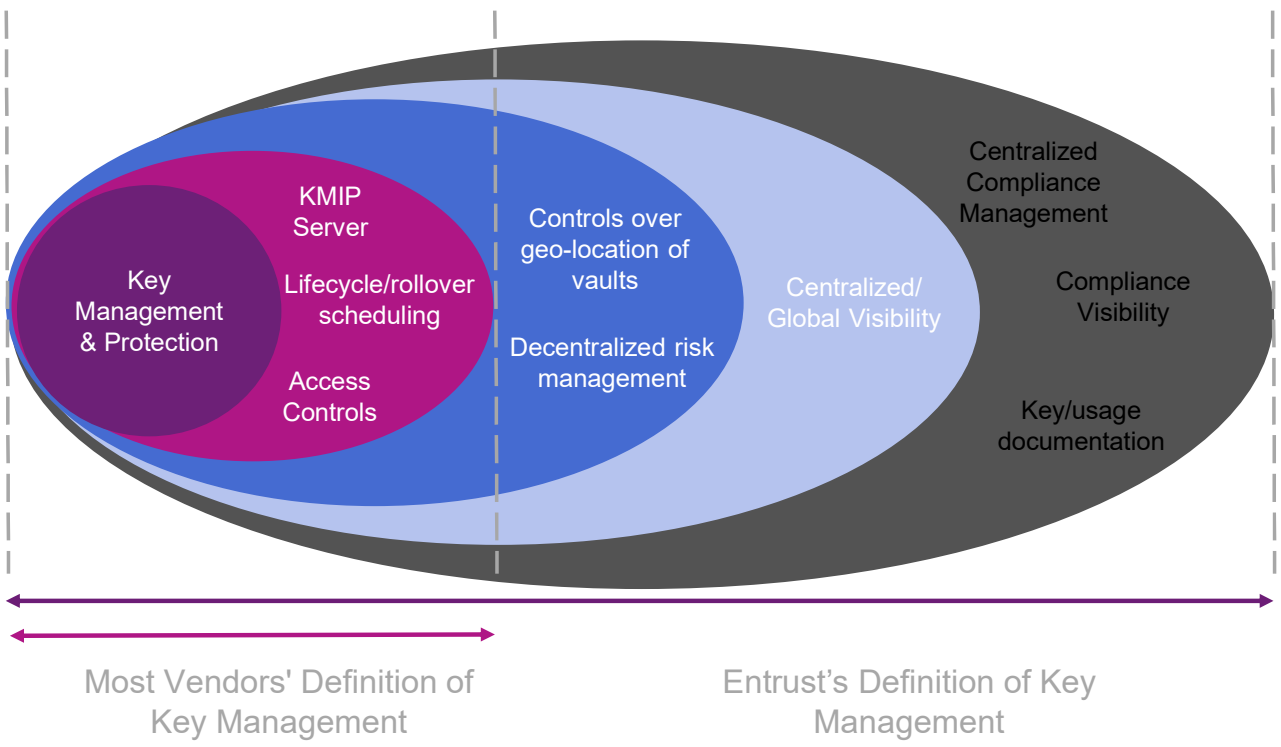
Key Management & Protection

KMIP Server

Lifecycle/rollover scheduling

Access Controls

Controls over geo-location of vaults

Decentralized risk management

Centralized/ Global Visibility

Centralized Compliance Management

Compliance Visibility

Key/usage documentation

Most Vendors' Definition of Key Management

Entrust’s Definition of Key Management